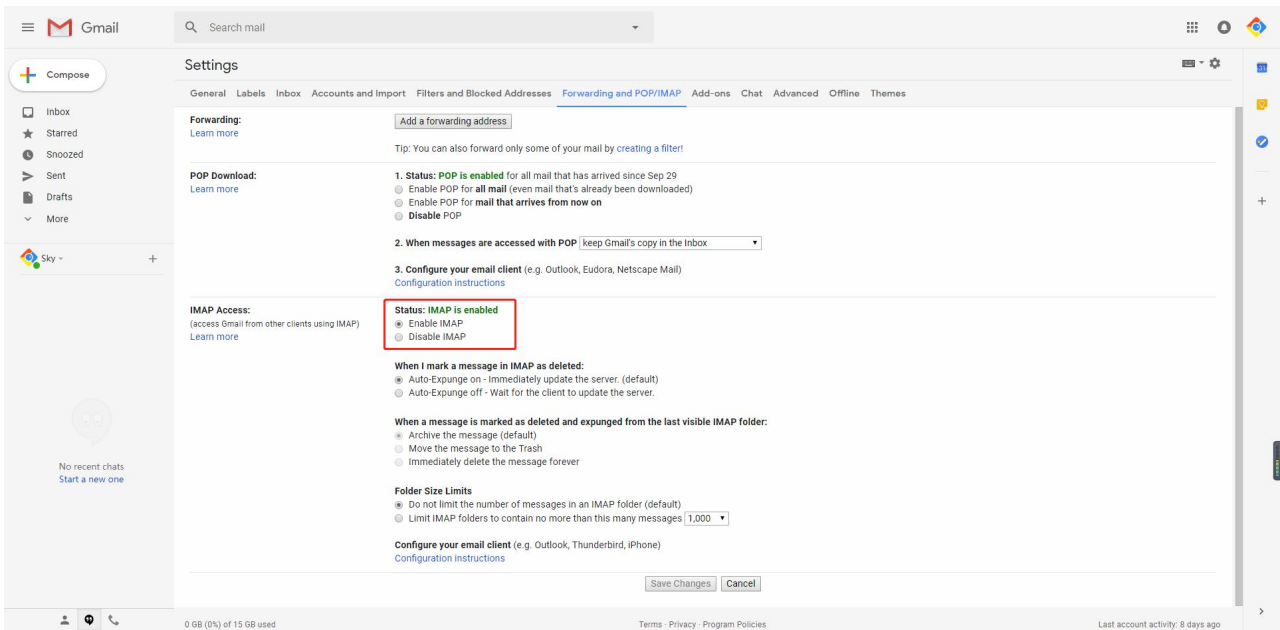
Gmail

Search mail

Compose

Inbox
Starred
Snoozed
Sent
Drafts
More

Sky

No recent chats
Start a new one

Settings

General Labels Inbox Accounts and Import Filters and Blocked Addresses Forwarding and POP/IMAP Add-ons Chat Advanced Offline Themes

Forwarding:
Learn more

Add a forwarding address

Tip: You can also forward only some of your mail by creating a filter!

POP Download:
Learn more

1. Status: POP is enabled for all mail that has arrived since Sep 29
Enable POP for all mail (even mail that's already been downloaded)
Enable POP for mail that arrives from now on
Disable POP

2. When messages are accessed with POP keep Gmail's copy in the Inbox

3. Configure your email client (e.g. Outlook, Eudora, Netscape Mail)
Configuration instructions

IMAP Access:
(access Gmail from other clients using IMAP)
Learn more

Status: IMAP is enabled
Enable IMAP
Disable IMAP

When I mark a message in IMAP as deleted:
Auto-Expunge on - Immediately update the server. (default)
Auto-Expunge off - Wait for the client to update the server.

When a message is marked as deleted and expunged from the last visible IMAP folder:
Archive the message (default)
Move the message to the Trash
Immediately delete the message forever

Folder Size Limits
Do not limit the number of messages in an IMAP folder (default)
Limit IMAP folders to contain no more than this many messages 1,000

Configure your email client (e.g. Outlook, Thunderbird, iPhone)
Configuration instructions

Save Changes Cancel

0 GB (0%) of 15 GB used

Terms · Privacy · Program Policies

Last account activity: 8 days ago